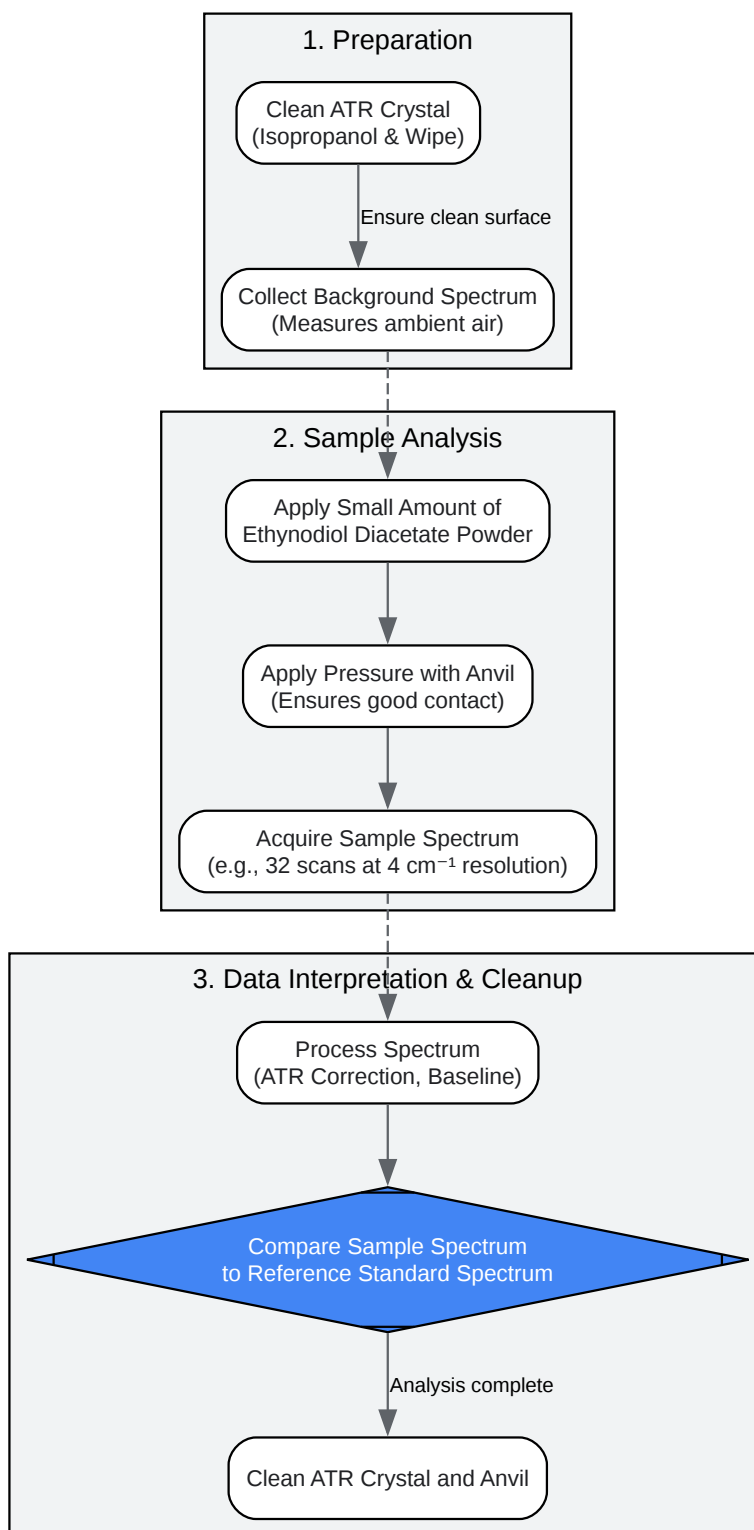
1. Preparation

Clean ATR Crystal
(Isopropanol & Wipe)

Ensure clean surface

Collect Background Spectrum
(Measures ambient air)

2. Sample Analysis

Apply Small Amount of
Ethynodiol Diacetate Powder

Apply Pressure with Anvil
(Ensures good contact)

Acquire Sample Spectrum
(e.g., 32 scans at 4 $cm^{-1}$ resolution)

3. Data Interpretation & Cleanup

Process Spectrum
(ATR Correction, Baseline)

Compare Sample Spectrum
to Reference Standard Spectrum

Analysis complete

Clean ATR Crystal and Anvil